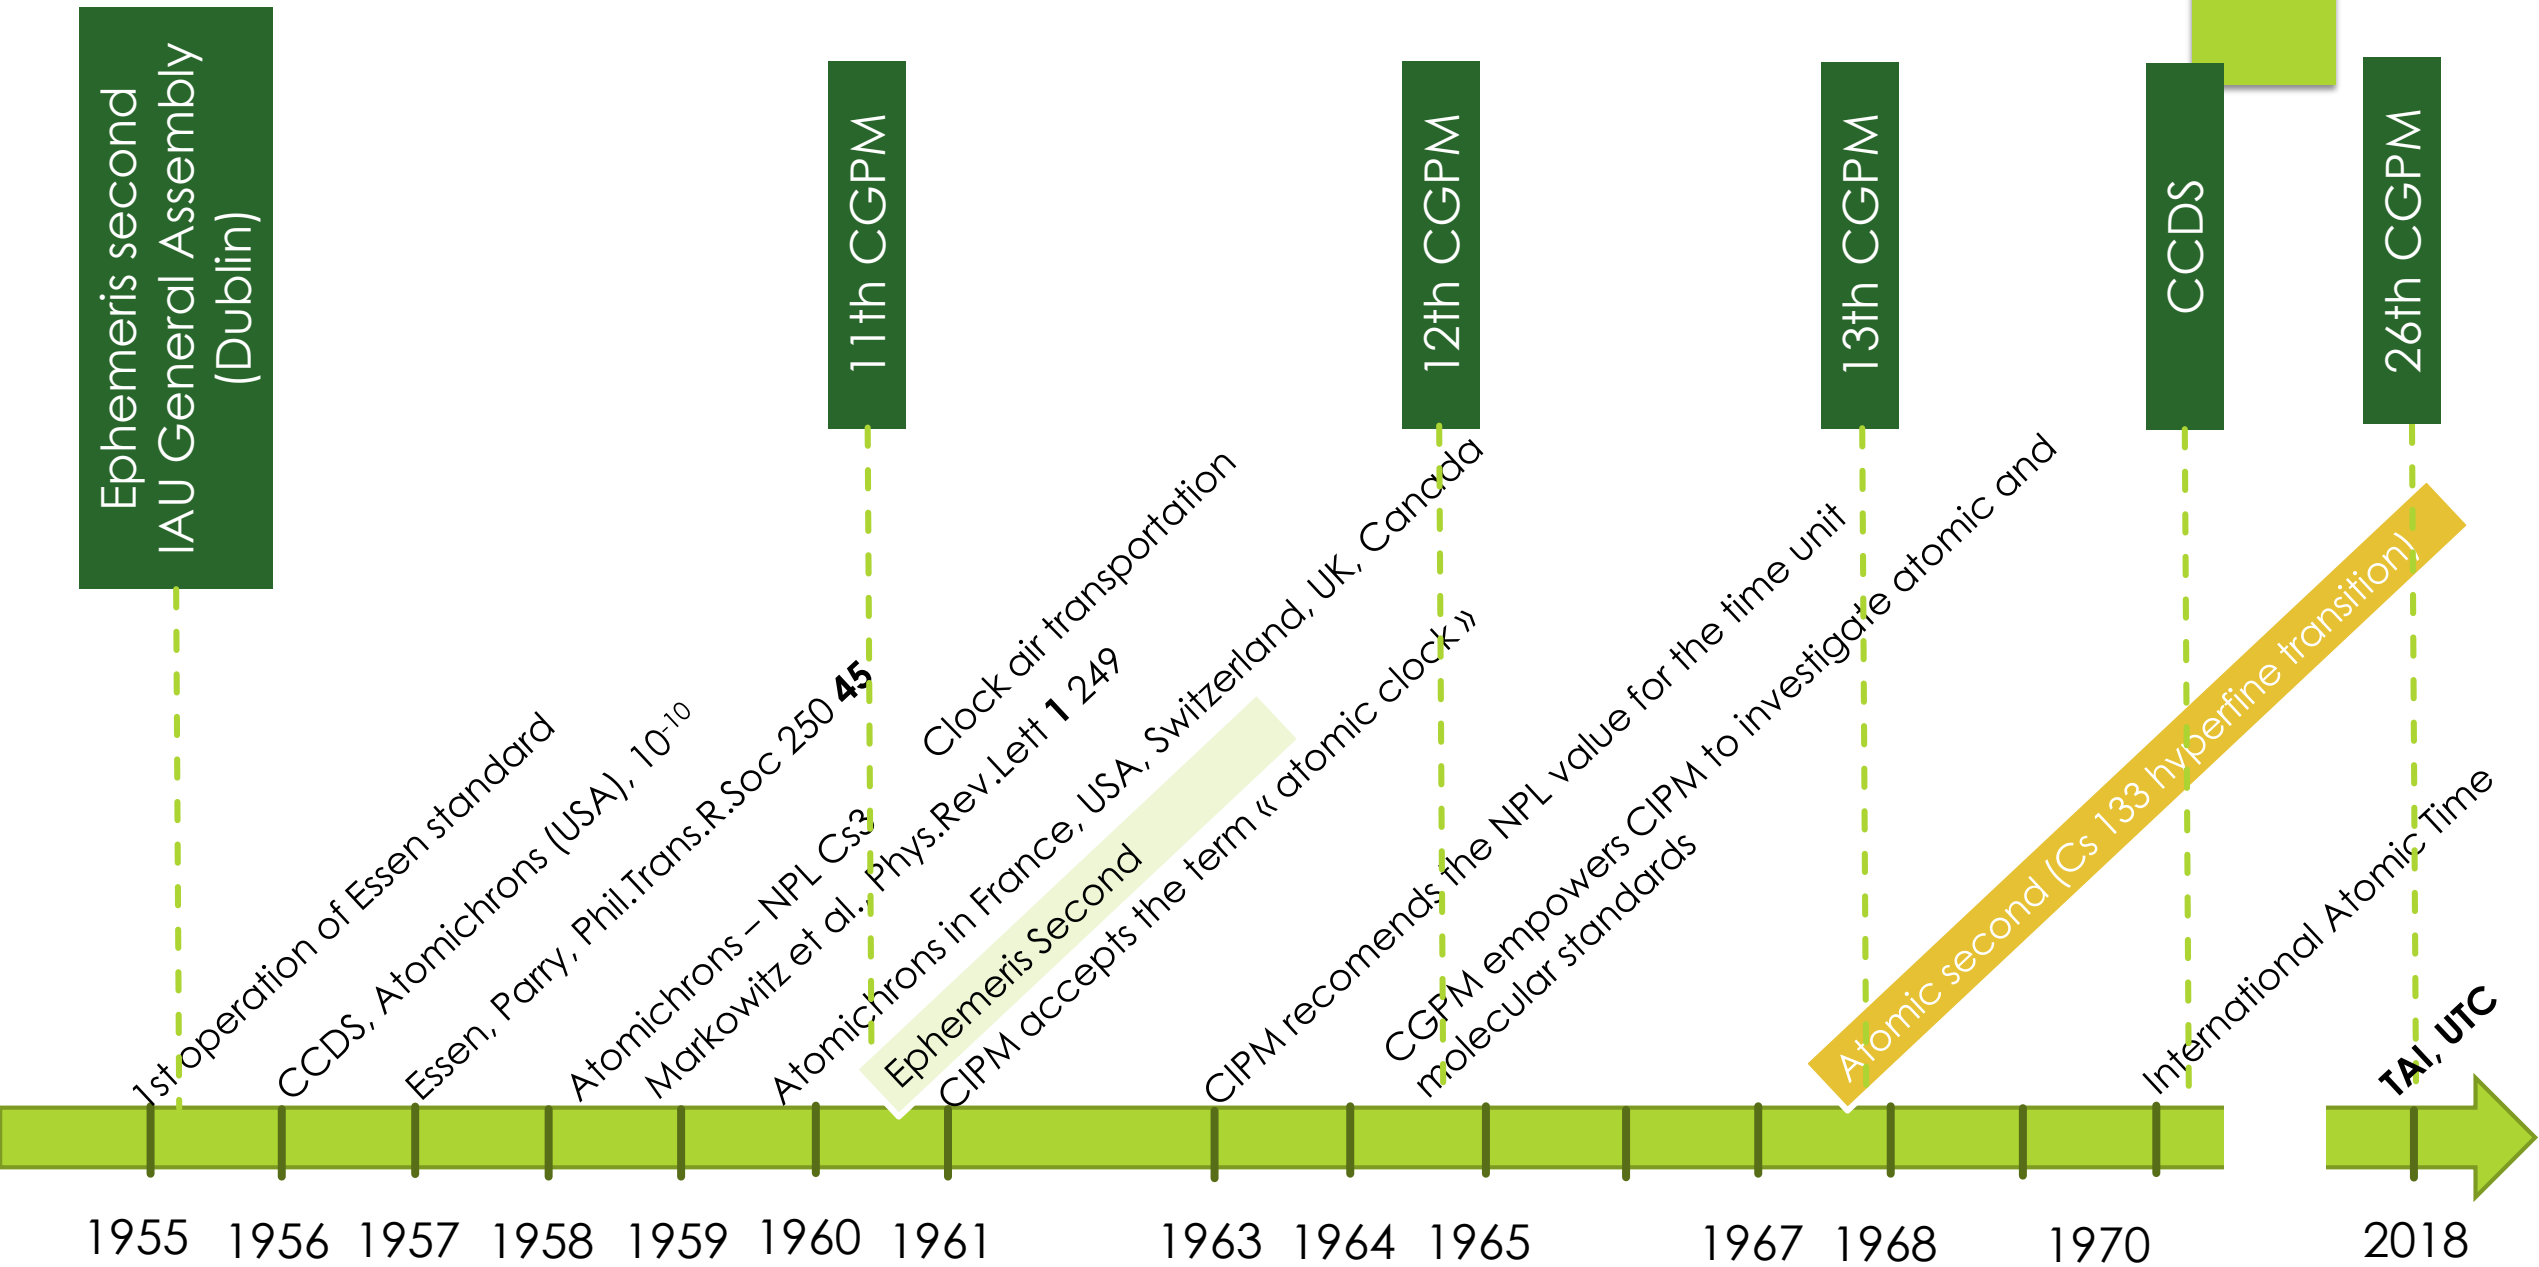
Ephemeris second
IAU General Assembly
(Dublin)

11th CGPM

12th CGPM

13th CGPM

CCDS

26th CGPM

1st operation of Essen standard

CCDS, Atomichrons (USA), $10^{-10}$

Essen, Parry, Phil.Trans.R.Soc 250 **45**

Atomichrons – NPL Cs3

Markowitz et al., Phys.Rev.Lett **1** 249

Clock air transportation

Atomichrons in France, USA, Switzerland, UK, Canada

Ephemeris Second

CIPM accepts the term « atomic clock »

CIPM recomends the NPL value for the time unit

CGPM empowers CIPM to investigate atomic and molecular standards

Atomic second (Cs 133 hyperfine transition)

International Atomic Time

TAI, UTC

1955 1956 1957 1958 1959 1960 1961 1963 1964 1965 1967 1968 1970 2018